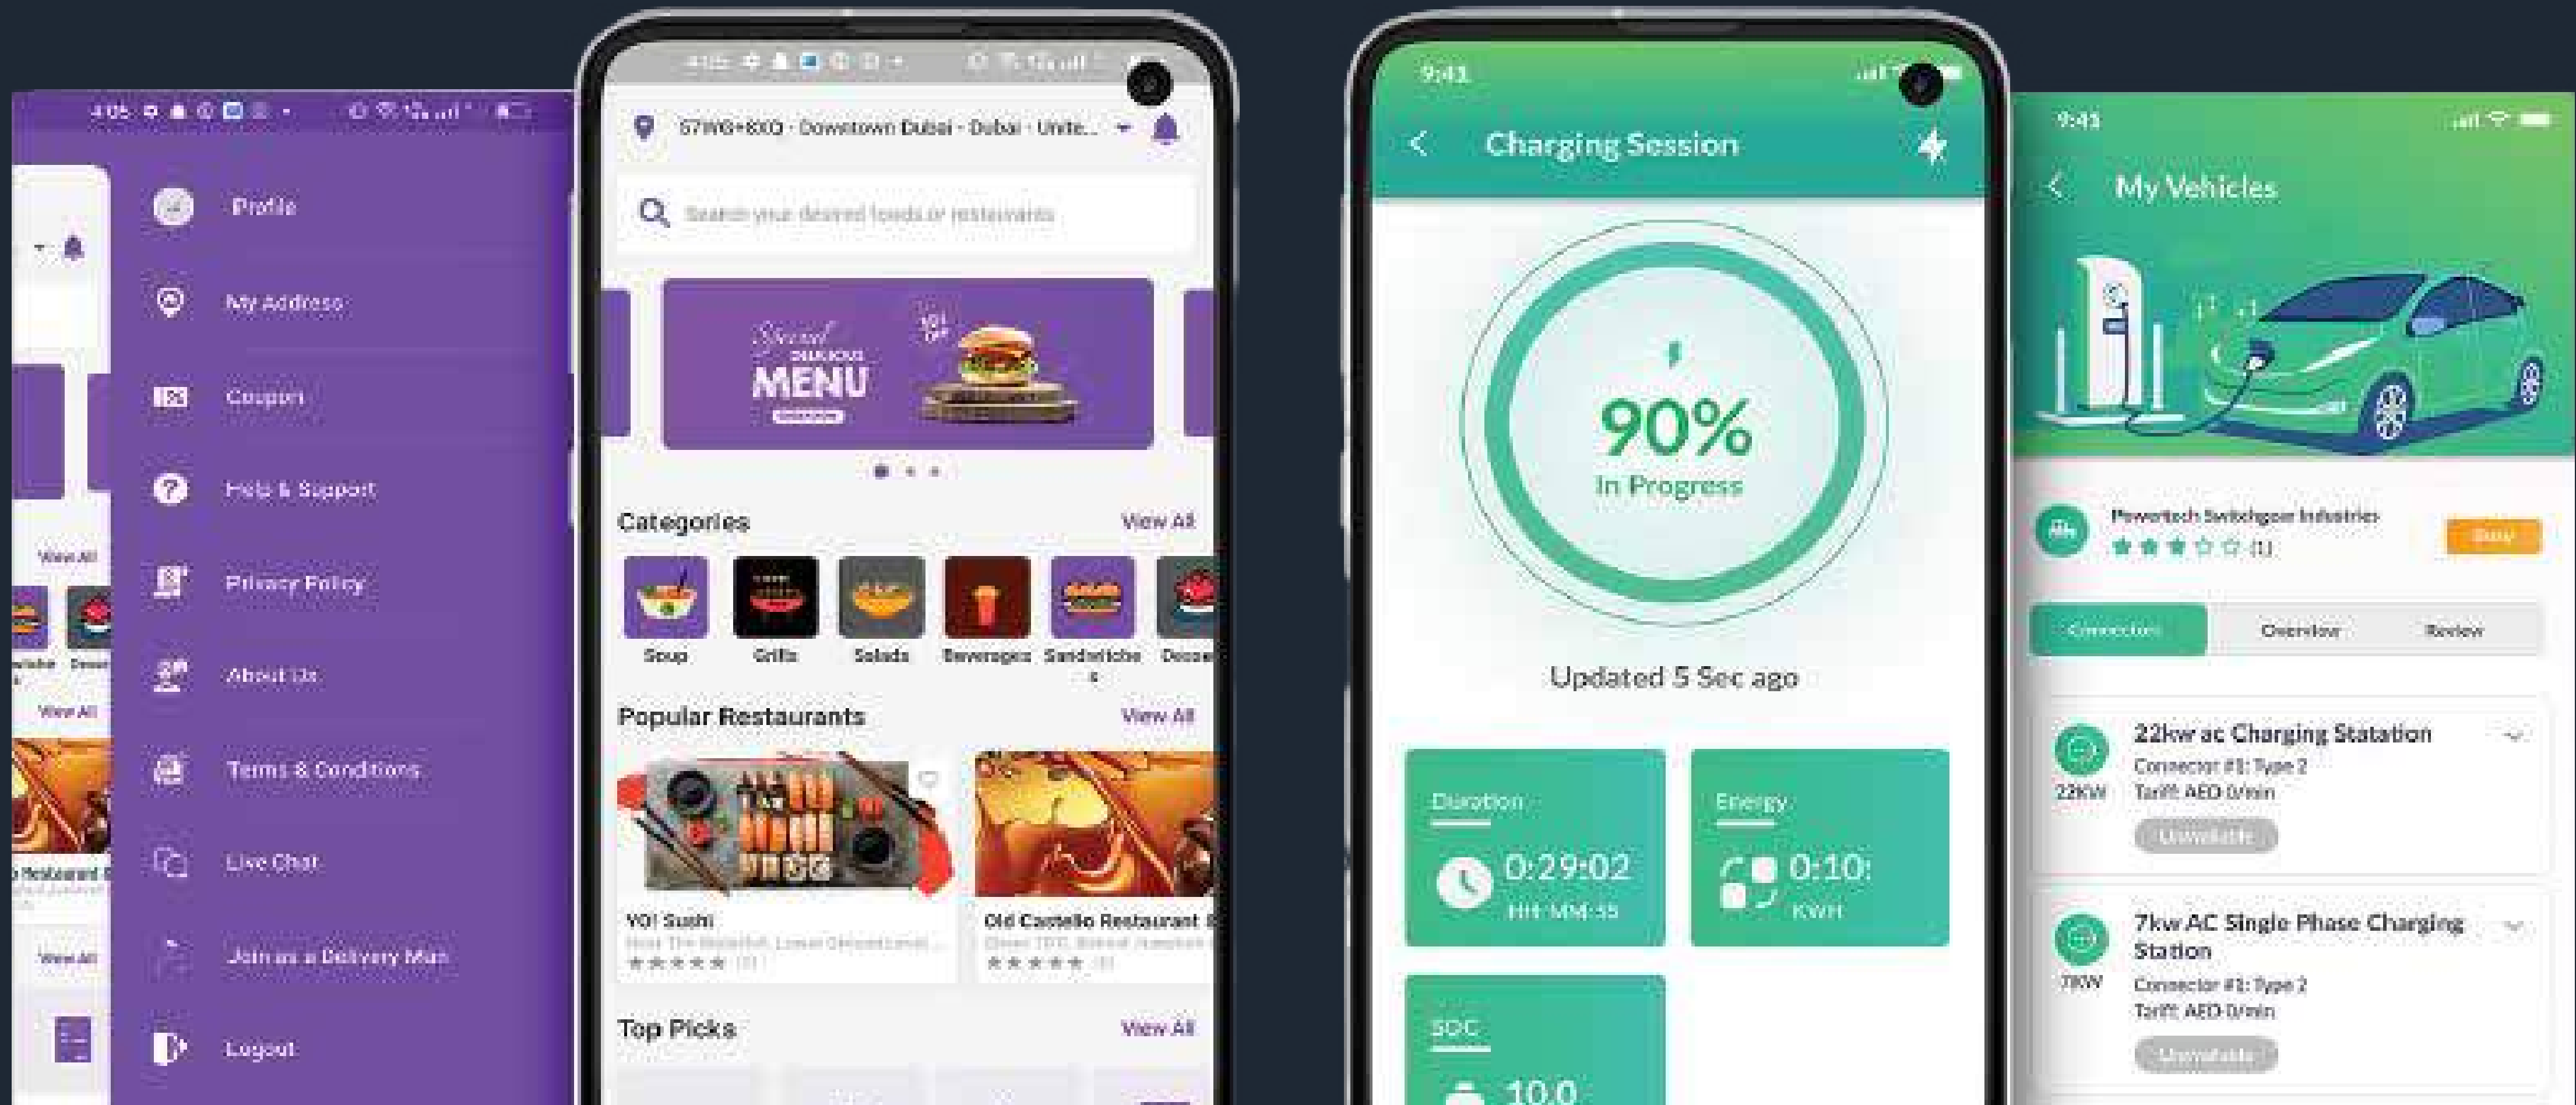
4:05

View All

View All

View All

Profile

My Address

Coupon

Help & Support

Privacy Policy

About Us

Terms & Conditions

Live Chat

Join as a Delivery Man

Logout

57WG+8XQ - Downtown Dubai - Dubai - Unite...

Search your desired foods or restaurants

Special MENU

Categories

View All

Soup

Grills

Salads

Beverages

Sandwiches

Desse

Popular Restaurants

View All

YO! Sushi

★★★★★ (0)

Old Castello Restaurant

★★★★★ (0)

Top Picks

View All

9:41

Charging Session

90%

In Progress

Updated 5 Sec ago

Duration

0:29:02

HH:MM:SS

Energy

0:10:

KWH

SOC

10.0

9:41

My Vehicles

Powertech Switchgear Industries

★★★☆☆ (1)

Busy

Connector

Overview

Review

22kw ac Charging Statation

22KW

Connector #1: Type 2

Tariff: AED 0/min

Unavailable

7kw AC Single Phase Charging Station

7KW

Connector #1: Type 2

Tariff: AED 0/min

Unavailable